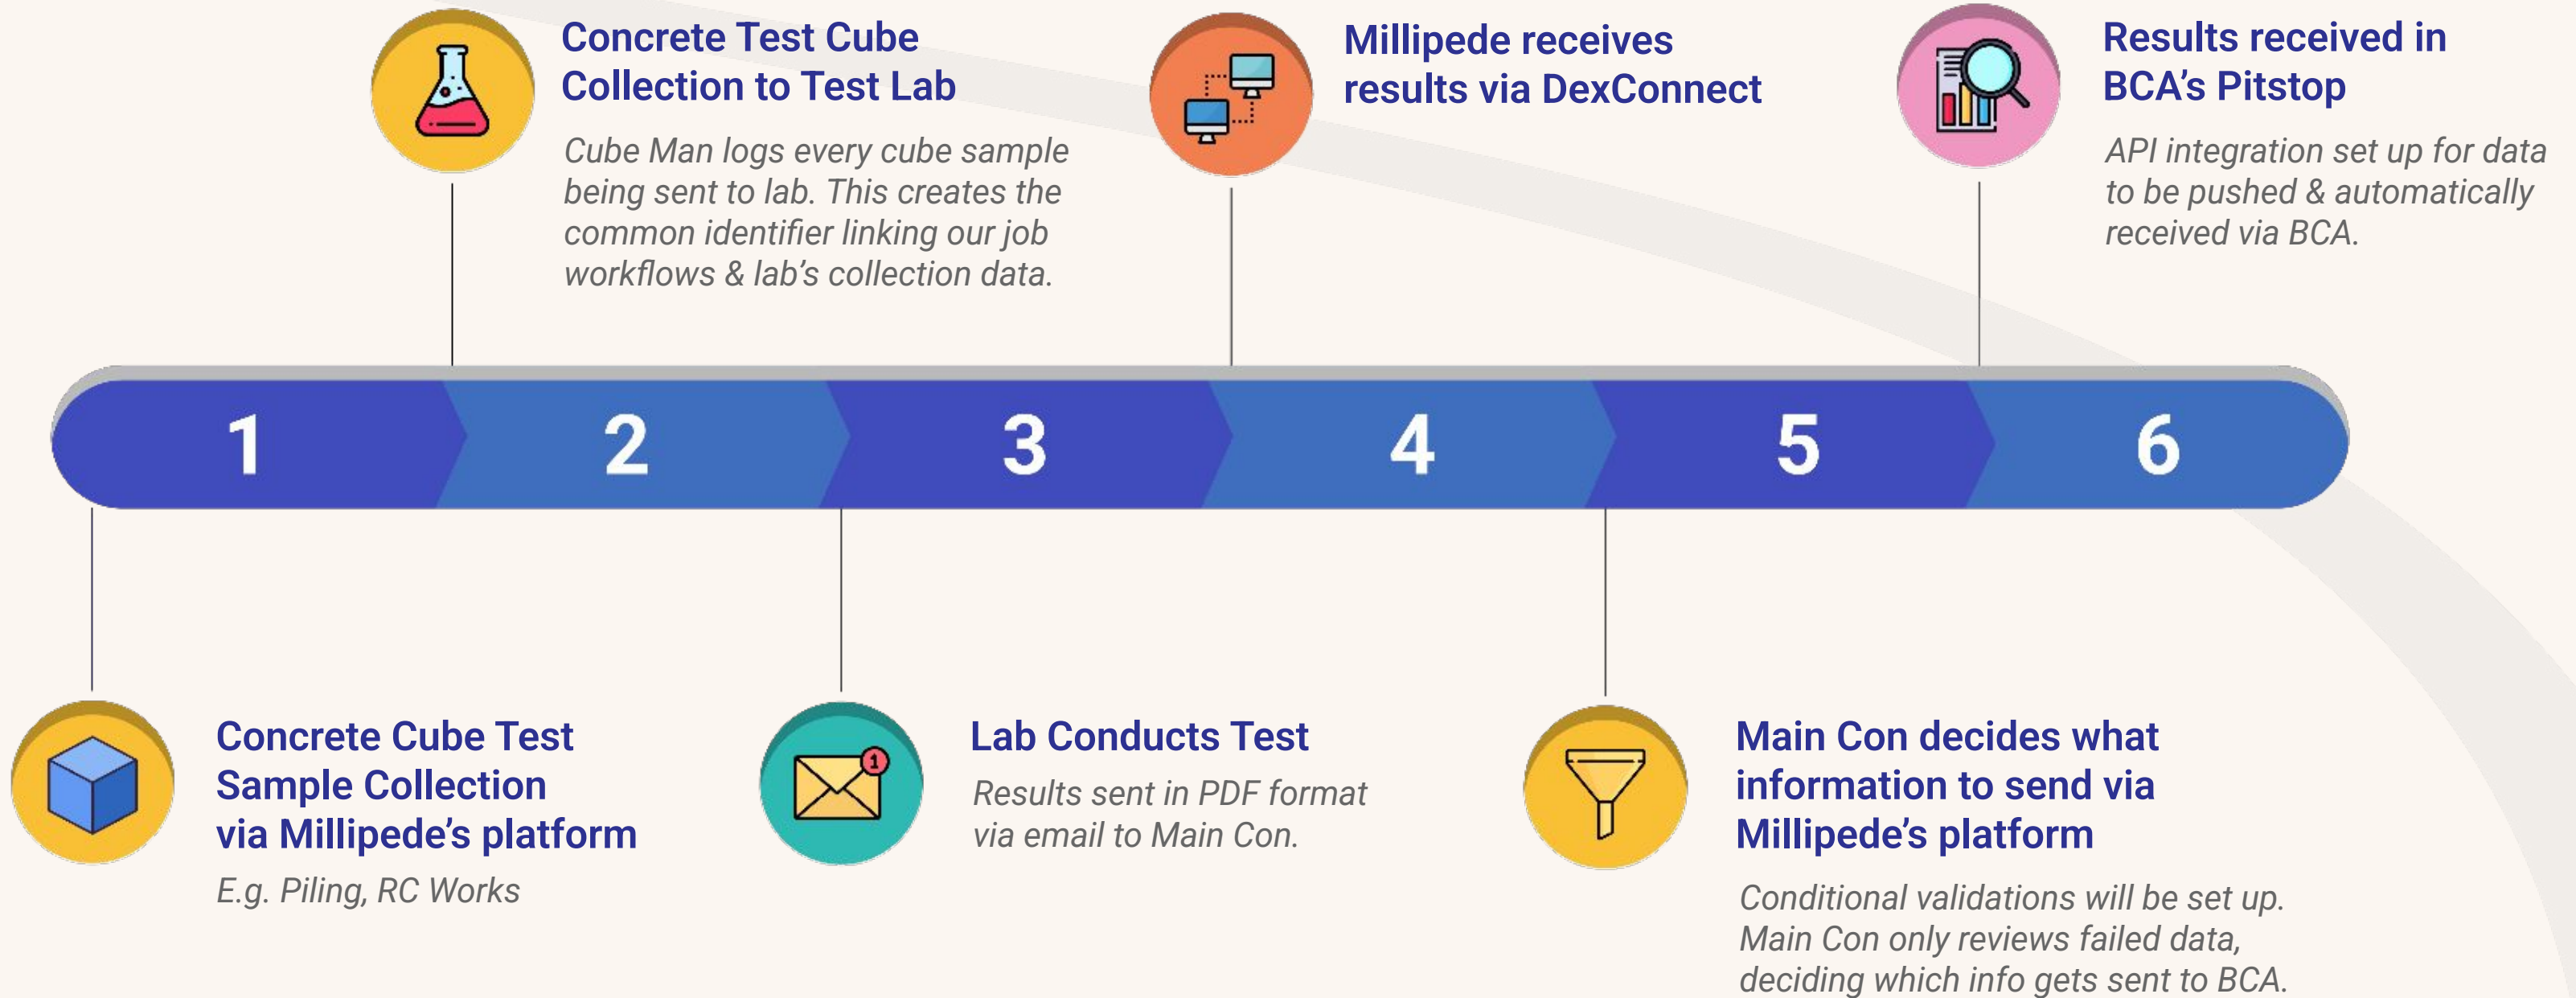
Concrete Test Cube Collection to Test Lab

Cube Man logs every cube sample being sent to lab. This creates the common identifier linking our job workflows & lab's collection data.

Millipede receives results via DexConnect

Results received in BCA's Pitstop

API integration set up for data to be pushed & automatically received via BCA.

1 2 3 4 5 6

Concrete Cube Test Sample Collection via Millipede's platform

E.g. Piling, RC Works

1

Lab Conducts Test

Results sent in PDF format via email to Main Con.

Main Con decides what information to send via Millipede's platform

Conditional validations will be set up. Main Con only reviews failed data, deciding which info gets sent to BCA.